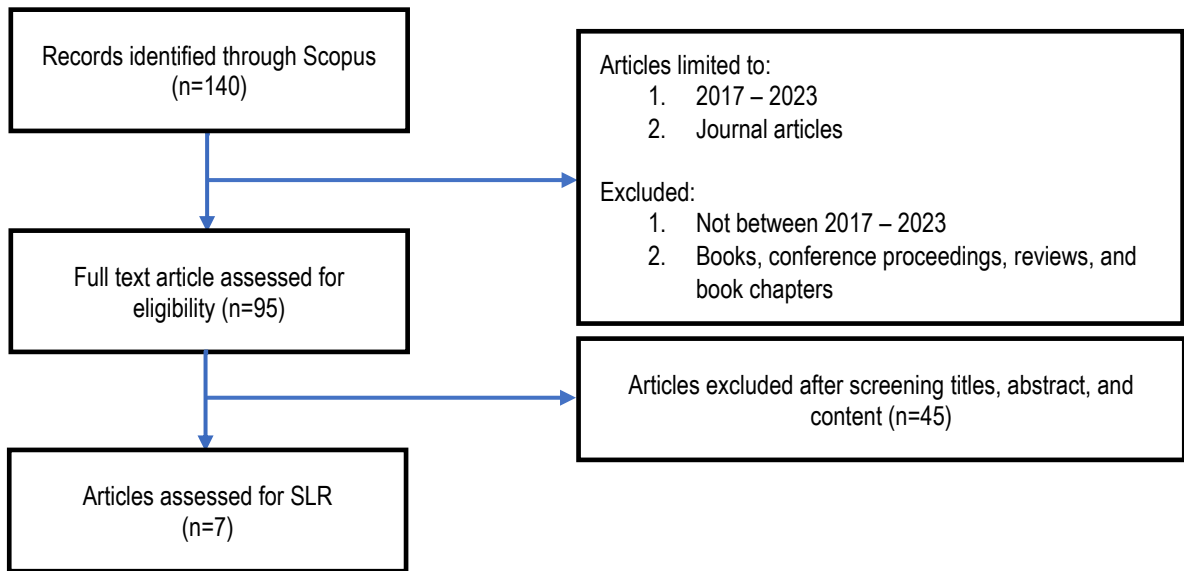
Records identified through Scopus (n=140)

Articles limited to:
1. 2017 – 2023
2. Journal articles

Excluded:
1. Not between 2017 – 2023
2. Books, conference proceedings, reviews, and book chapters

Full text article assessed for eligibility (n=95)

Articles excluded after screening titles, abstract, and content (n=45)

Articles assessed for SLR (n=7)